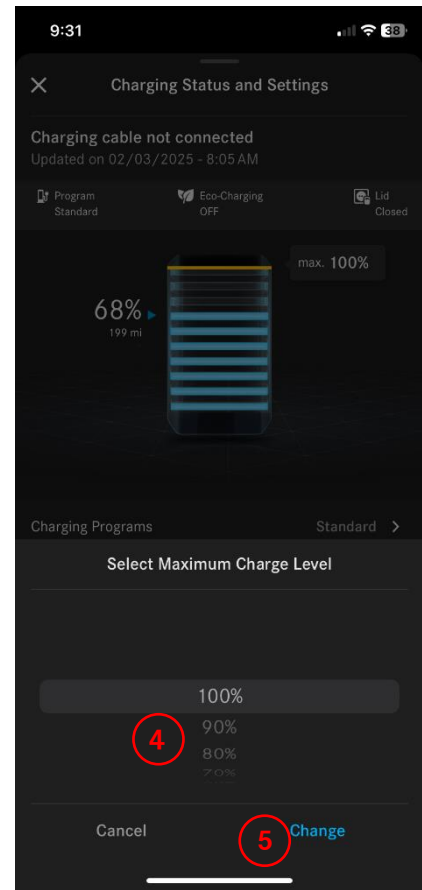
9:31
38

Charging Status and Settings

Charging cable not connected
Updated on 02/03/2025 - 8:05 AM

Program
Standard

Eco-Charging
OFF

Lid
Closed

max. 100%

68%
199 mi

Charging Programs
Standard

Select Maximum Charge Level

100%
90%
80%
70%

4

Cancel
Change

5